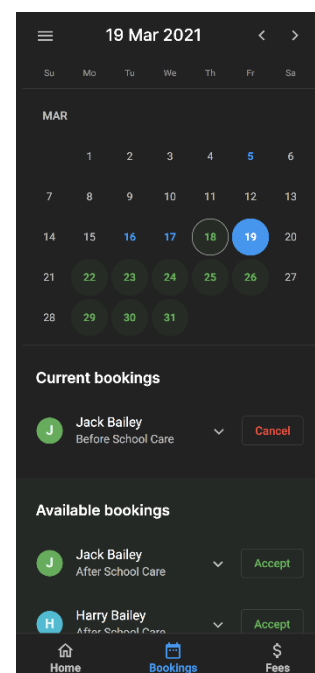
19 Mar 2021

Su Mo Tu We Th Fr Sa

MAR

1 2 3 4 5 6
7 8 9 10 11 12 13
14 15 16 17 18 19 20
21 22 23 24 25 26 27
28 29 30 31

Current bookings

J Jack Bailey
Before School Care
Cancel

Available bookings

J Jack Bailey
After School Care
Accept

H Harry Bailey
After School Care
Accept

Home Bookings Fees